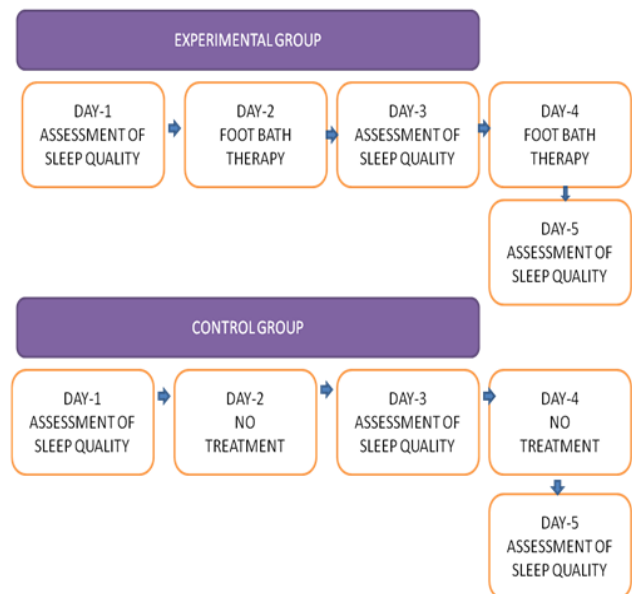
EXPERIMENTAL GROUP

DAY-1
ASSESSMENT OF
SLEEP QUALITY

DAY-2
FOOT BATH
THERAPY

DAY-3
ASSESSMENT OF
SLEEP QUALITY

DAY-4
FOOT BATH
THERAPY

DAY-5
ASSESSMENT OF
SLEEP QUALITY

CONTROL GROUP

DAY-1
ASSESSMENT OF
SLEEP QUALITY

DAY-2
NO
TREATMENT

DAY-3
ASSESSMENT OF
SLEEP QUALITY

DAY-4
NO
TREATMENT

DAY-5
ASSESSMENT OF
SLEEP QUALITY